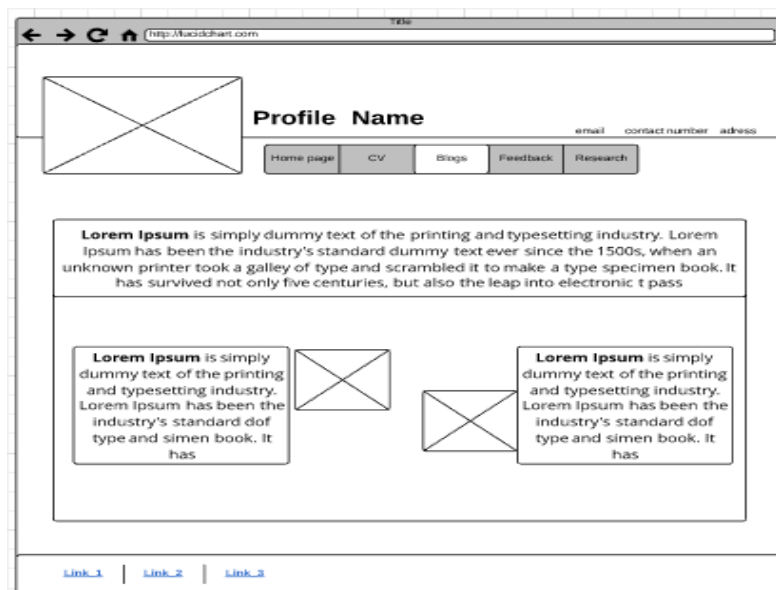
Title

http://lucidchart.com

Profile Name

email contact number adress

Home page | CV | Blogs | Feedback | Research

**Lorem Ipsum** is simply dummy text of the printing and typesetting industry. Lorem Ipsum has been the industry's standard dummy text ever since the 1500s, when an unknown printer took a galley of type and scrambled it to make a type specimen book. It has survived not only five centuries, but also the leap into electronic t pass

**Lorem Ipsum** is simply dummy text of the printing and typesetting industry. Lorem Ipsum has been the industry's standard dof type and simen book. It has

**Lorem Ipsum** is simply dummy text of the printing and typesetting industry. Lorem Ipsum has been the industry's standard dof type and simen book. It has

Link 1 | Link 2 | Link 3